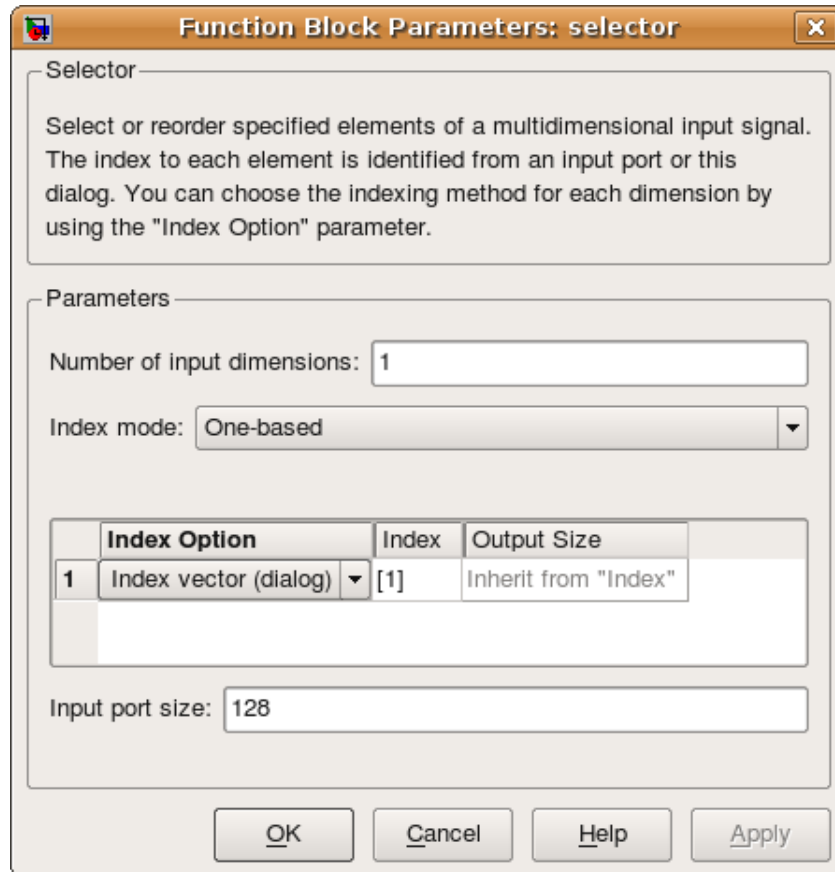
Function Block Parameters: selector

Selector

Select or reorder specified elements of a multidimensional input signal. The index to each element is identified from an input port or this dialog. You can choose the indexing method for each dimension by using the "Index Option" parameter.

Parameters

Number of input dimensions: 1

Index mode: One-based

| | Index Option | Index | Output Size |
|---|---|---|---|
| 1 | Index vector (dialog) | [1] | Inherit from "Index" |

Input port size: 128

OK Cancel Help Apply